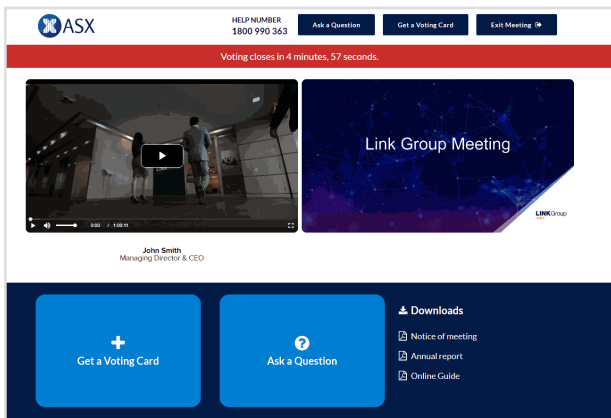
ASX

HELP NUMBER
1800 990 363

Ask a Question

Get a Voting Card

Exit Meeting

Voting closes in 4 minutes, 57 seconds.

0:00 / 1:00:11

Link Group Meeting

LINKGroup

John Smith
Managing Director & CEO

Get a Voting Card

Ask a Question

Downloads

Notice of meeting

Annual report

Online Guide